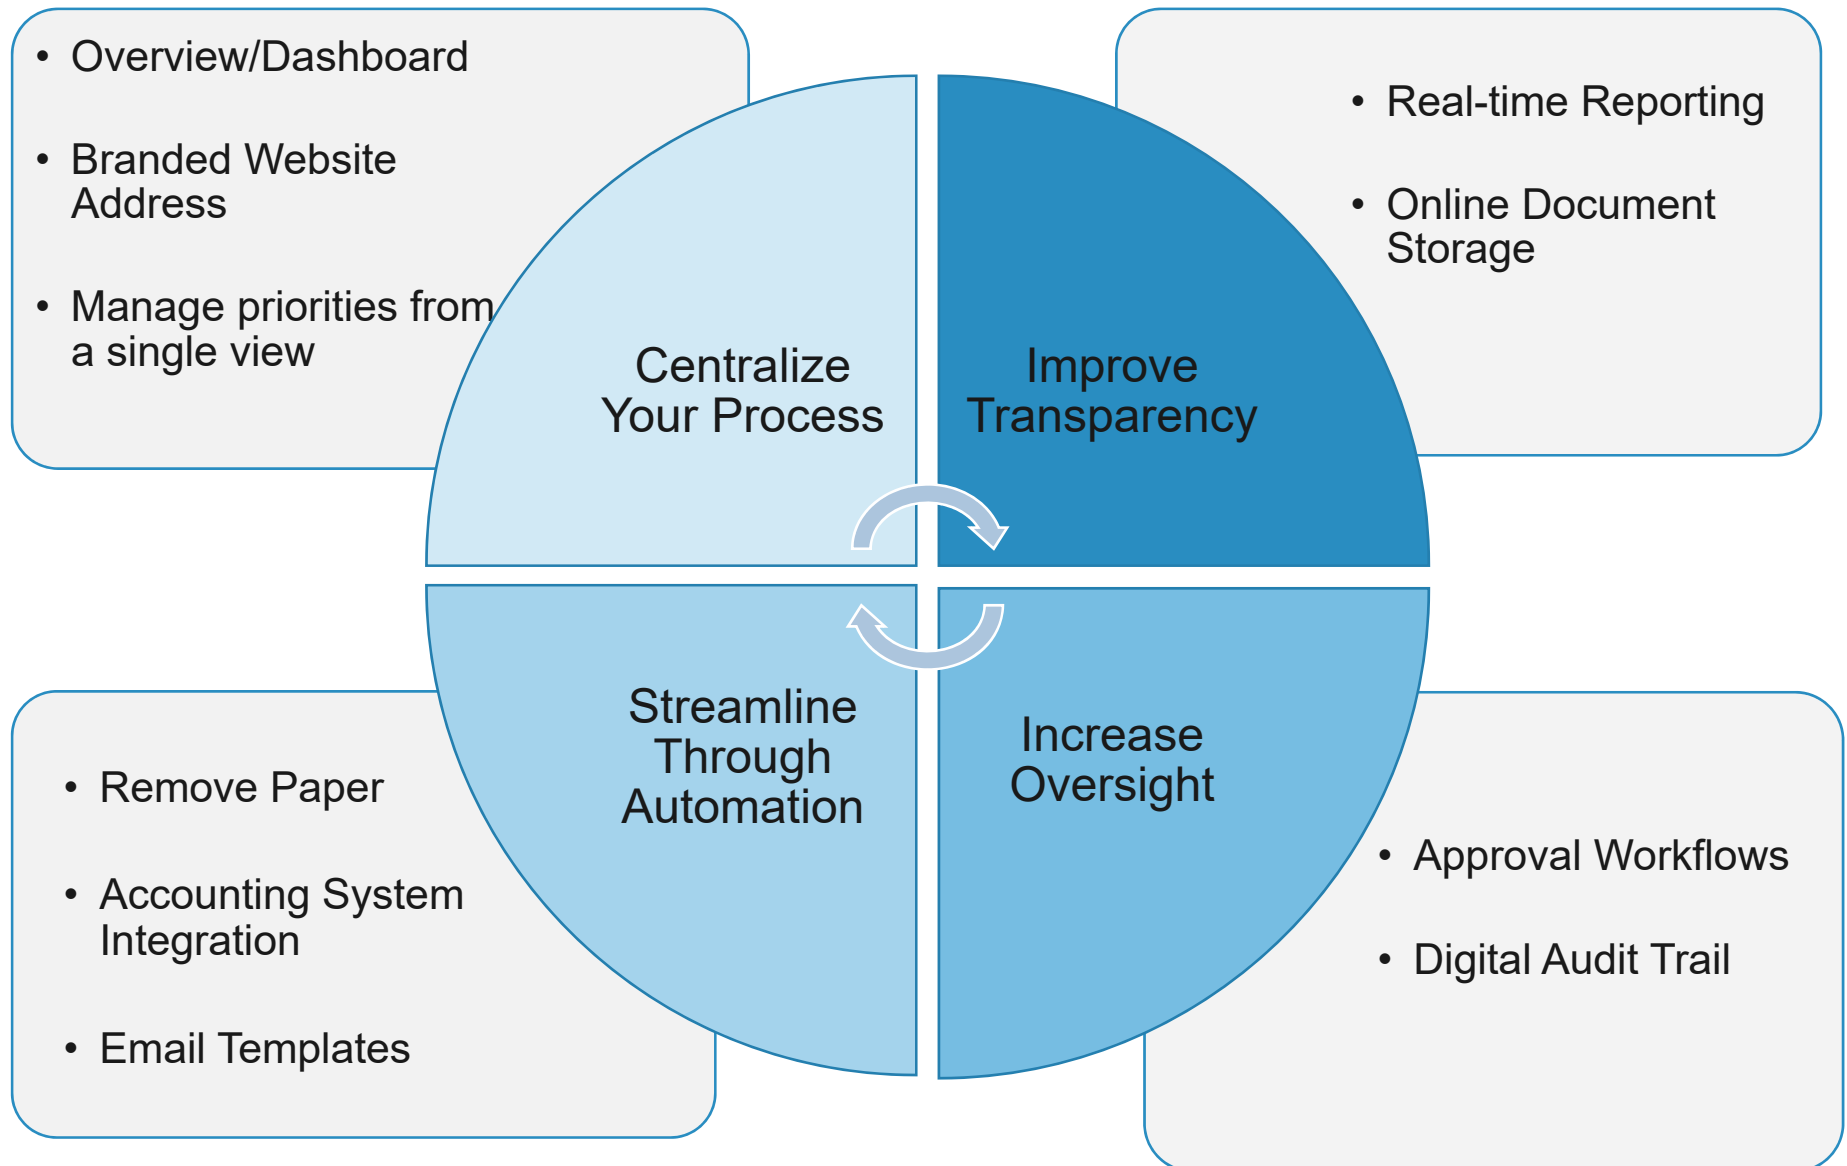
• Overview/Dashboard

• Branded Website Address

• Manage priorities from a single view

• Real-time Reporting

• Online Document Storage

Centralize Your Process

Improve Transparency

Streamline Through Automation

Increase Oversight

• Remove Paper

• Accounting System Integration

• Email Templates

• Approval Workflows

• Digital Audit Trail